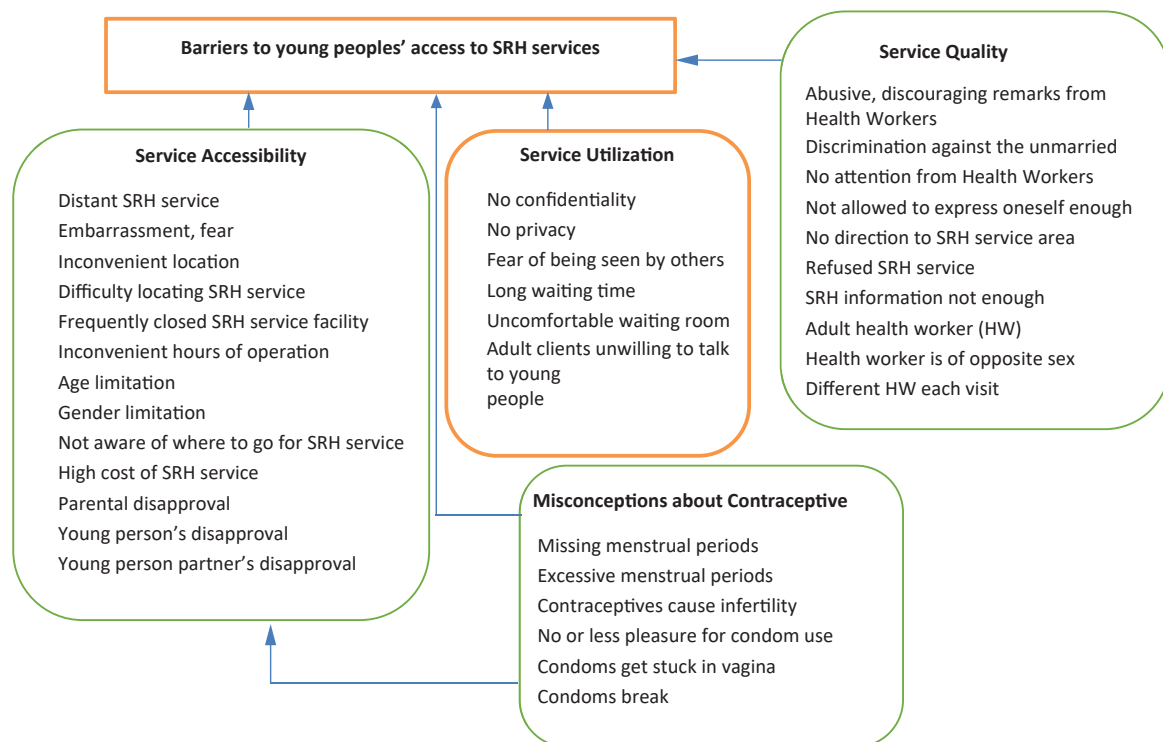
Barriers to young peoples' access to SRH services

Service Quality

Abusive, discouraging remarks from Health Workers
Discrimination against the unmarried
No attention from Health Workers
Not allowed to express oneself enough
No direction to SRH service area
Refused SRH service
SRH information not enough
Adult health worker (HW)
Health worker is of opposite sex
Different HW each visit

Service Accessibility

Distant SRH service
Embarrassment, fear
Inconvenient location
Difficulty locating SRH service
Frequently closed SRH service facility
Inconvenient hours of operation
Age limitation
Gender limitation
Not aware of where to go for SRH service
High cost of SRH service
Parental disapproval
Young person's disapproval
Young person partner's disapproval

Service Utilization

No confidentiality
No privacy
Fear of being seen by others
Long waiting time
Uncomfortable waiting room
Adult clients unwilling to talk to young people

Misconceptions about Contraceptive

Missing menstrual periods
Excessive menstrual periods
Contraceptives cause infertility
No or less pleasure for condom use
Condoms get stuck in vagina
Condoms break